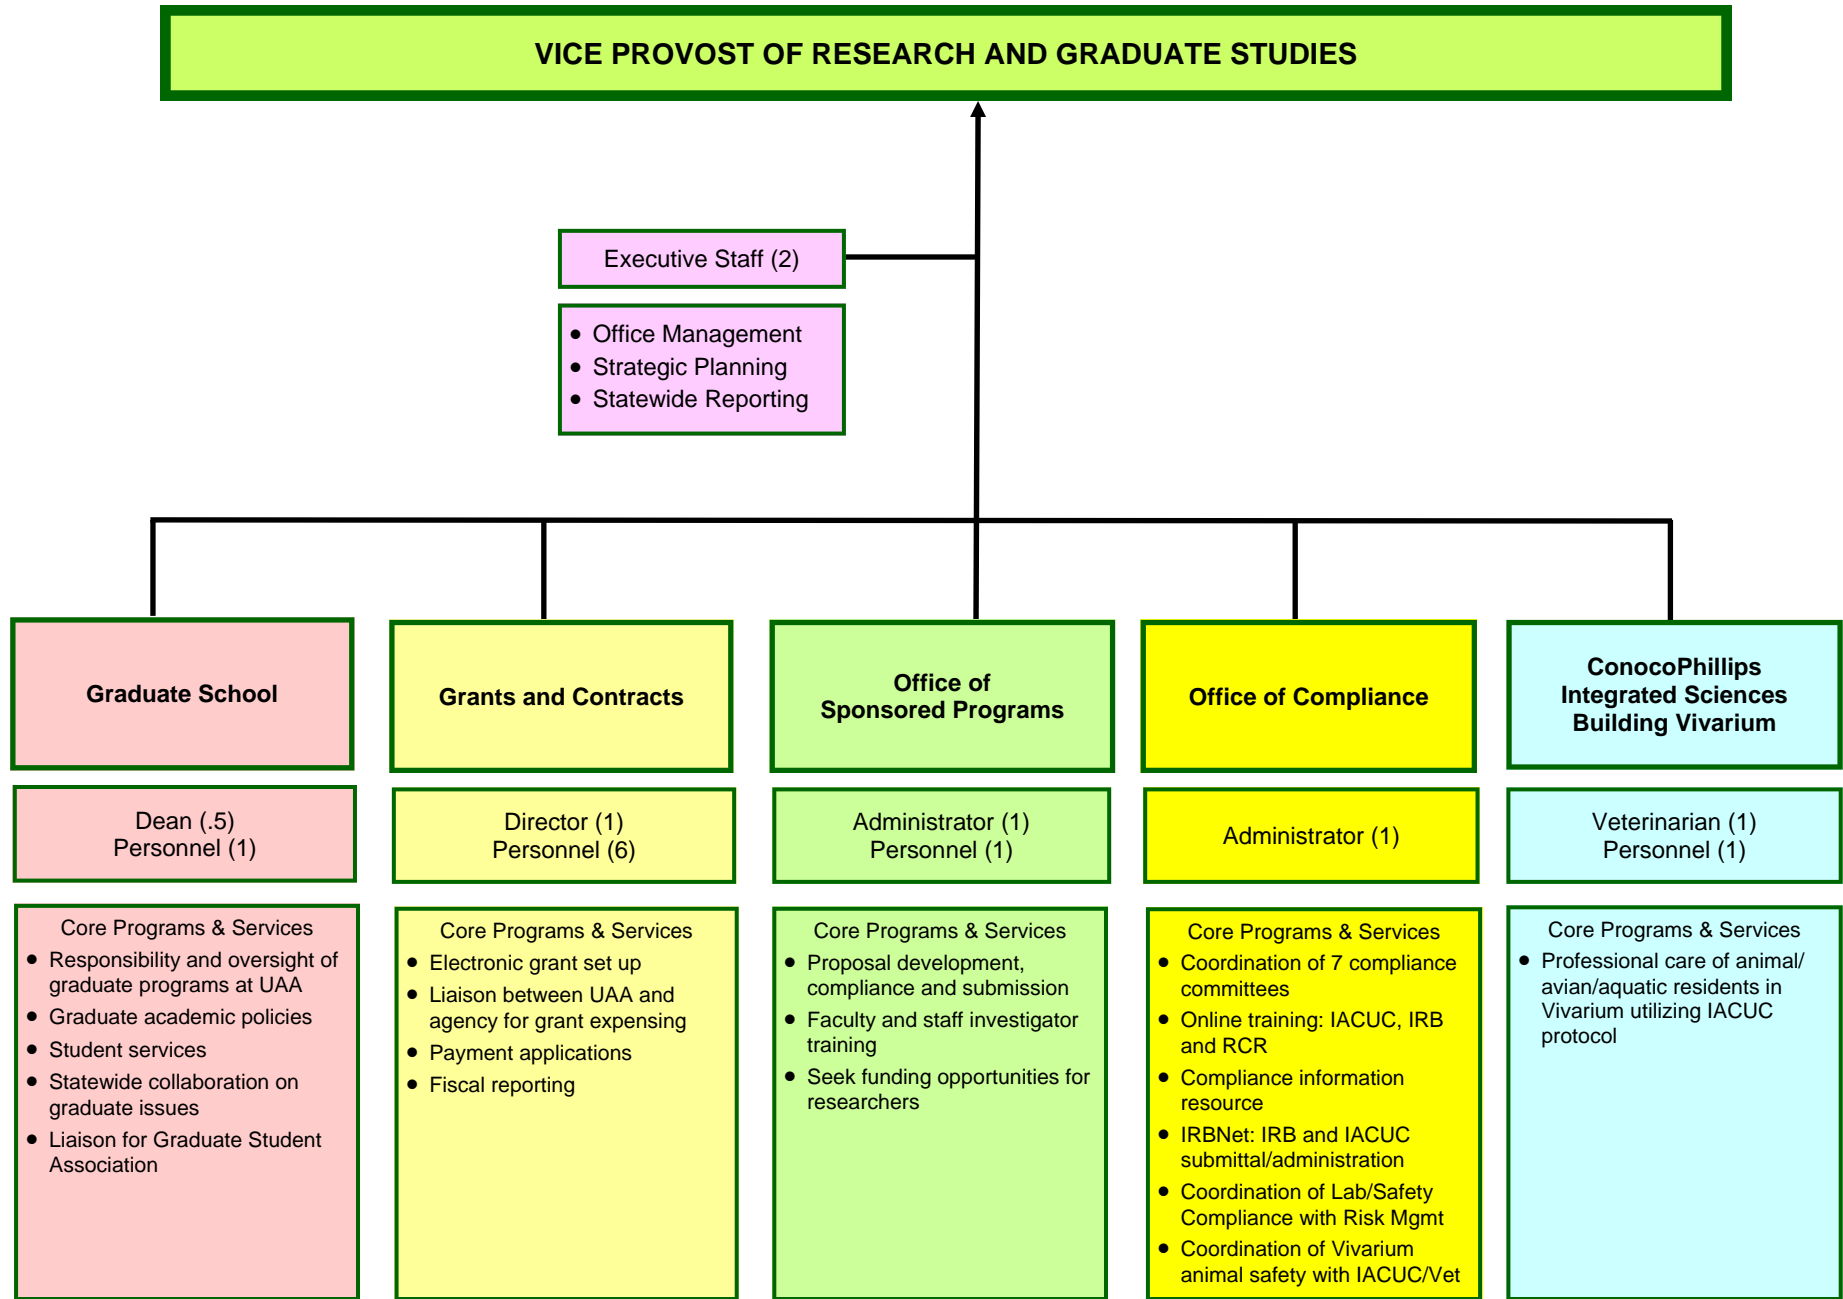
VICE PROVOST OF RESEARCH AND GRADUATE STUDIES

Executive Staff (2)

- Office Management
- Strategic Planning
- Statewide Reporting

Graduate School

Dean (.5)
Personnel (1)

Core Programs & Services
- Responsibility and oversight of graduate programs at UAA
- Graduate academic policies
- Student services
- Statewide collaboration on graduate issues
- Liaison for Graduate Student Association

Grants and Contracts

Director (1)
Personnel (6)

Core Programs & Services
- Electronic grant set up
- Liaison between UAA and agency for grant expensing
- Payment applications
- Fiscal reporting

Office of Sponsored Programs

Administrator (1)
Personnel (1)

Core Programs & Services
- Proposal development, compliance and submission
- Faculty and staff investigator training
- Seek funding opportunities for researchers

Office of Compliance

Administrator (1)

Core Programs & Services
- Coordination of 7 compliance committees
- Online training: IACUC, IRB and RCR
- Compliance information resource
- IRBNet: IRB and IACUC submittal/administration
- Coordination of Lab/Safety Compliance with Risk Mgmt
- Coordination of Vivarium animal safety with IACUC/Vet

ConocoPhillips Integrated Sciences Building Vivarium

Veterinarian (1)
Personnel (1)

Core Programs & Services
- Professional care of animal/ avian/aquatic residents in Vivarium utilizing IACUC protocol